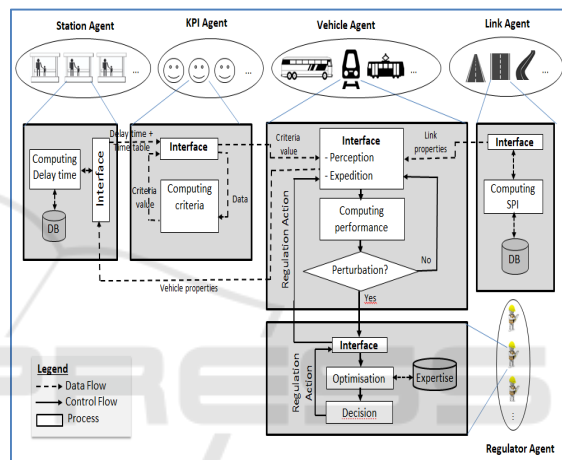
Station Agent

KPI Agent

Vehicle Agent

Link Agent

...

...

...

...

Computing Delay time

Interface

DB

Delay time + time table

Interface

Criteria value

Computing criteria

Data

Criteria value

Interface
- Perception
- Expedition

Link properties

Interface

Computing SPI

DB

Regulation Action

Computing performance

Perturbation?

No

Yes

Vehicle properties

Interface

Regulation Action

Optimisation

Expertise

Decision

Legend
Data Flow
Control Flow
Process

Regulator Agent